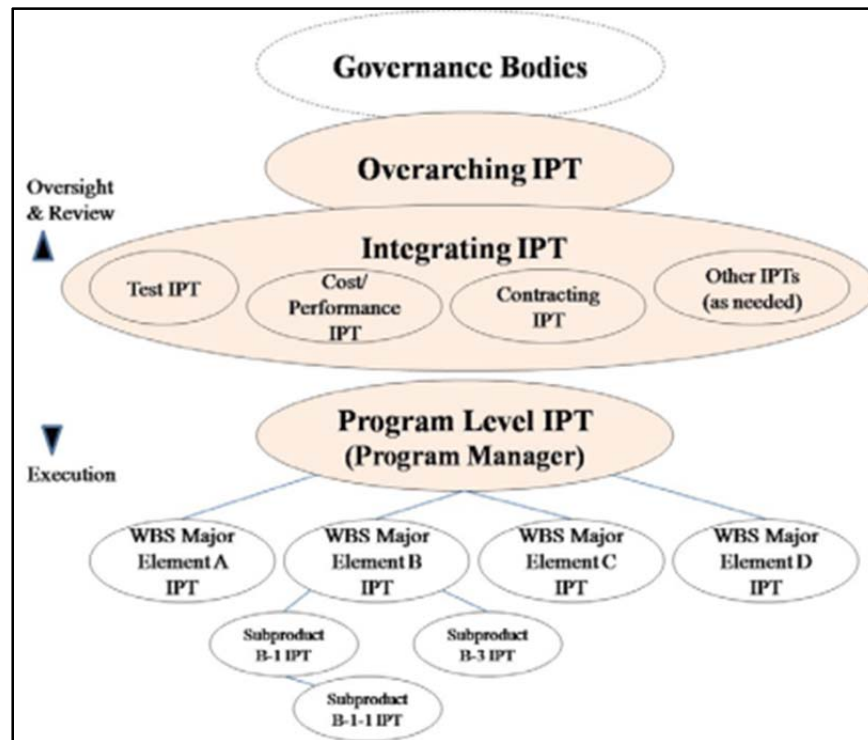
Governance Bodies

Overarching IPT

Oversight & Review

Integrating IPT

Test IPT

Cost/ Performance IPT

Contracting IPT

Other IPTs (as needed)

Program Level IPT (Program Manager)

Execution

WBS Major Element A IPT

WBS Major Element B IPT

WBS Major Element C IPT

WBS Major Element D IPT

Subproduct B-1 IPT

Subproduct B-3 IPT

Subproduct B-1-1 IPT